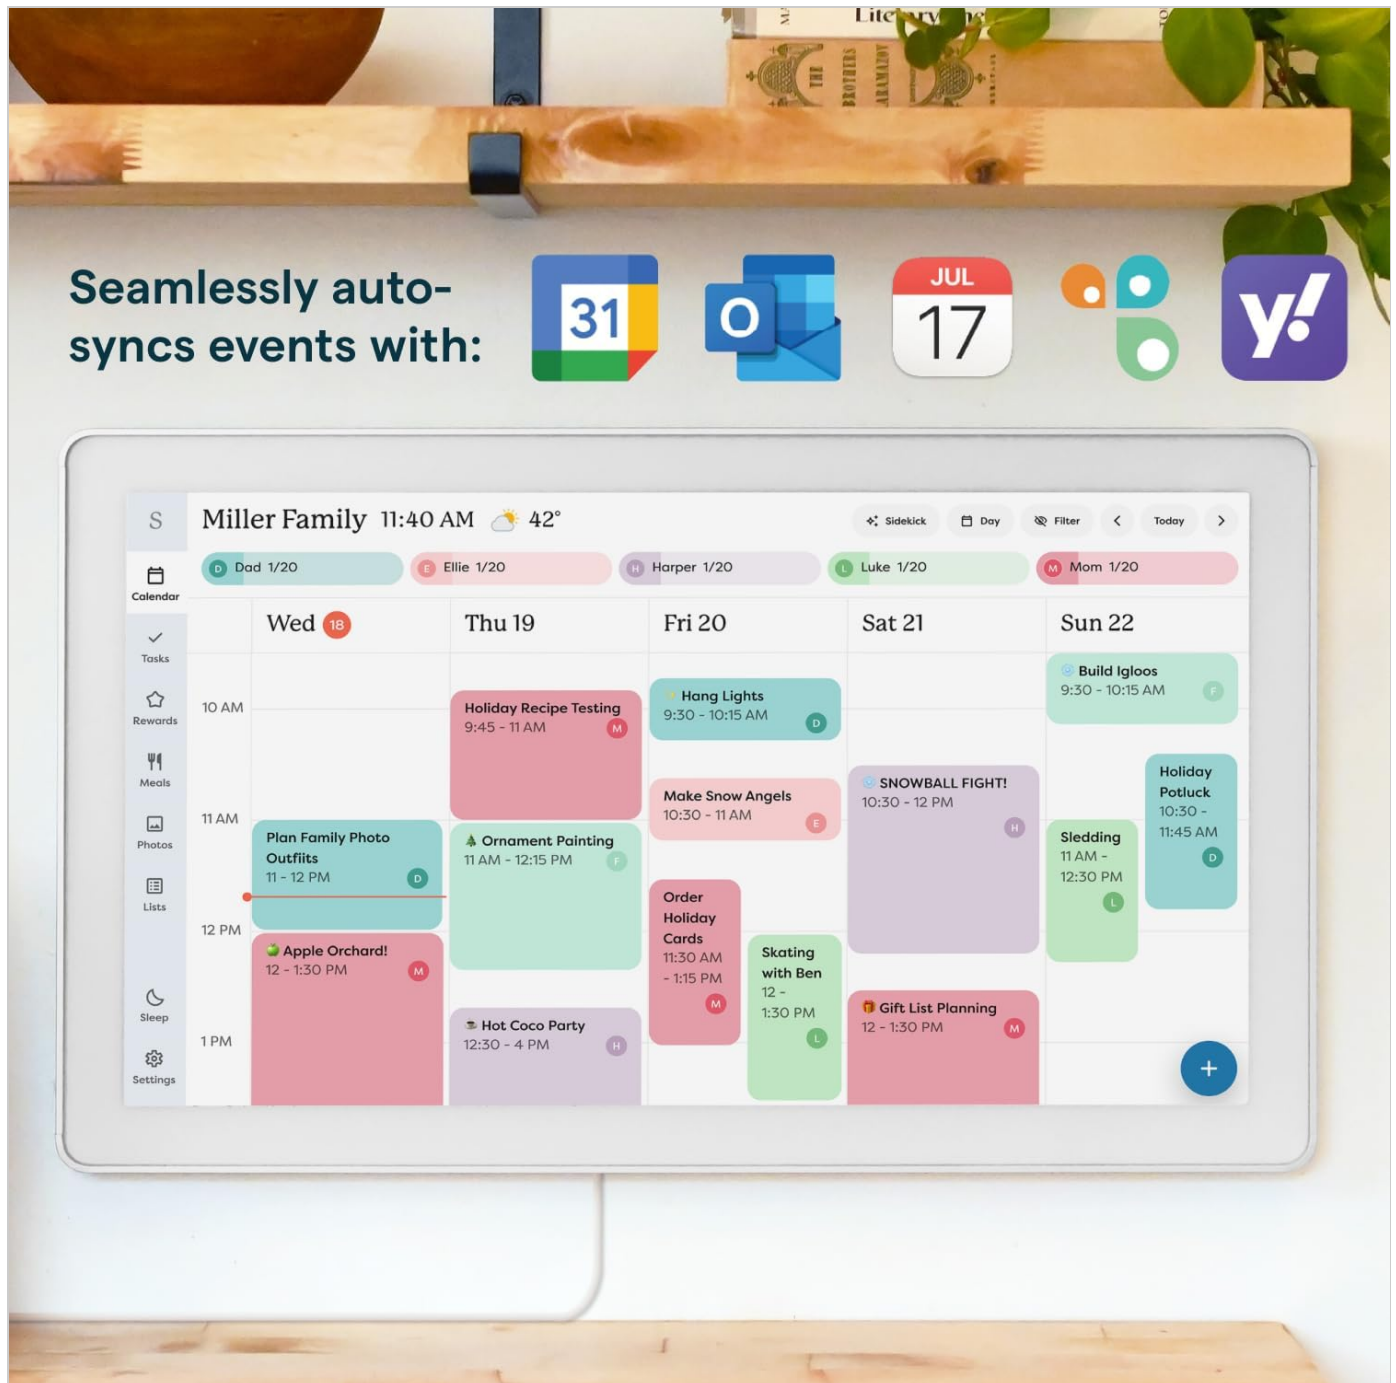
Seamlessly auto-syncs events with:

31

JUL
17

S

Miller Family 11:40 AM 42°

Sidekick Day Filter < Today >

D Dad 1/20
E Ellie 1/20
H Harper 1/20
L Luke 1/20
M Mom 1/20

Calendar
Tasks
Rewards
Meals
Photos
Lists
Sleep
Settings

Wed 18
Thu 19
Fri 20
Sat 21
Sun 22

10 AM
11 AM
12 PM
1 PM

Plan Family Photo Outfits
11 - 12 PM
D

Apple Orchard!
12 - 1:30 PM
M

Holiday Recipe Testing
9:45 - 11 AM
M

Ornament Painting
11 AM - 12:15 PM
F

Hot Coco Party
12:30 - 4 PM
H

Hang Lights
9:30 - 10:15 AM
D

Make Snow Angels
10:30 - 11 AM
E

Order Holiday Cards
11:30 AM - 1:15 PM
M

Skating with Ben
12 - 1:30 PM
L

SNOWBALL FIGHT!
10:30 - 12 PM
H

Gift List Planning
12 - 1:30 PM
M

Build Igloos
9:30 - 10:15 AM
F

Sledding
11 AM - 12:30 PM
L

Holiday Potluck
10:30 - 11:45 AM
D

+